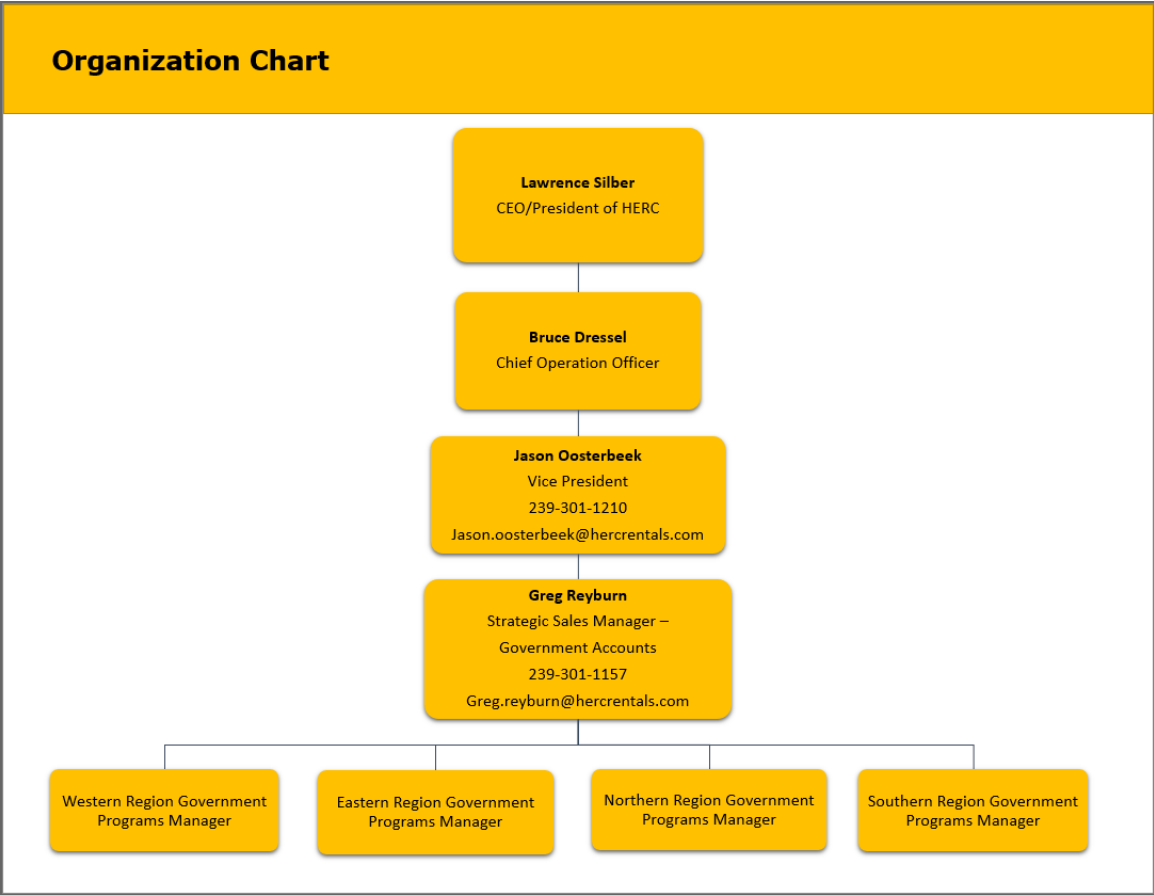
Organization Chart

Lawrence Silber
CEO/President of HERC

Bruce Dressel
Chief Operation Officer

Jason Oosterbeek
Vice President
239-301-1210
Jason.oosterbeek@hercrentals.com

Greg Reyburn
Strategic Sales Manager – Government Accounts
239-301-1157
Greg.reyburn@hercrentals.com

Western Region Government Programs Manager

Eastern Region Government Programs Manager

Northern Region Government Programs Manager

Southern Region Government Programs Manager